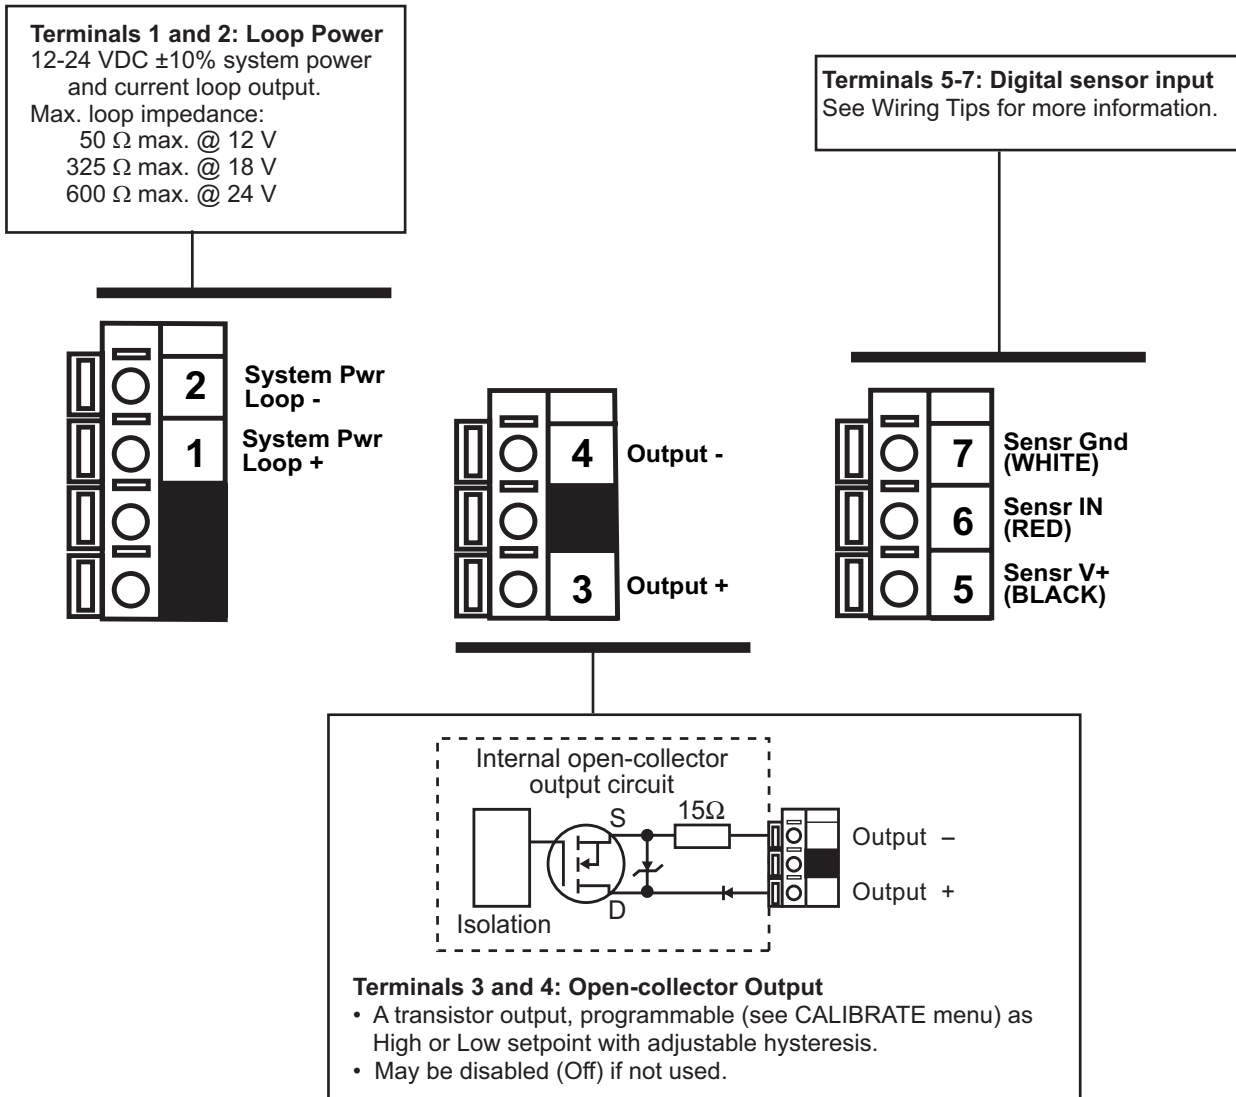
**Terminals 1 and 2: Loop Power**
12-24 VDC ±10% system power and current loop output.
Max. loop impedance:
50 Ω max. @ 12 V
325 Ω max. @ 18 V
600 Ω max. @ 24 V

**Terminals 5-7: Digital sensor input**
See Wiring Tips for more information.

2 System Pwr Loop -
1 System Pwr Loop +

4 Output -
3 Output +

7 Sensr Gnd (WHITE)
6 Sensr IN (RED)
5 Sensr V+ (BLACK)

Internal open-collector output circuit
S
15Ω
D
Isolation
Output –
Output +

**Terminals 3 and 4: Open-collector Output**
• A transistor output, programmable (see CALIBRATE menu) as High or Low setpoint with adjustable hysteresis.
• May be disabled (Off) if not used.